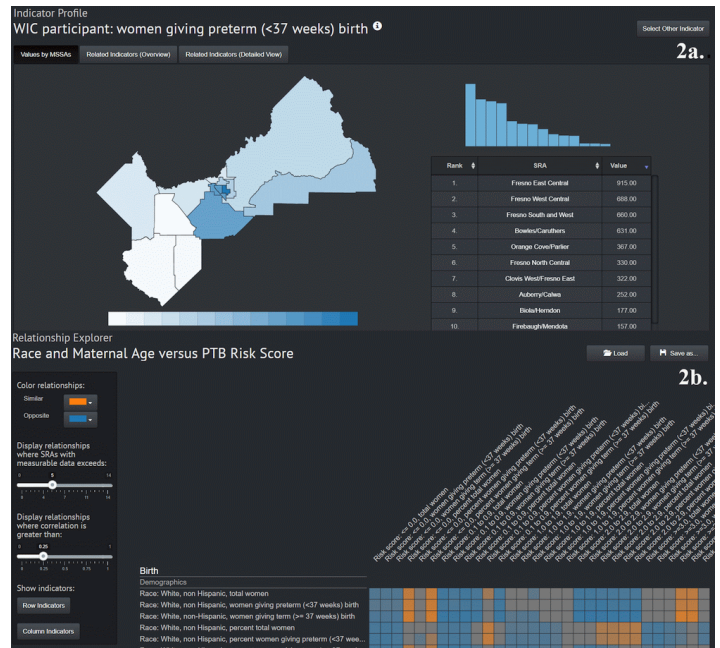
Indicator Profile

WIC participant: women giving preterm (<37 weeks) birth

Select Other Indicator

2a.

Values by MSSAs | Related Indicators (Overview) | Related Indicators (Detailed View)

| Rank | SRA | Value |
|---|---|---|
| 1. | Fresno East Central | 915.00 |
| 2. | Fresno West Central | 688.00 |
| 3. | Fresno South and West | 660.00 |
| 4. | Bowles/Caruthers | 631.00 |
| 5. | Orange Cove/Parlier | 367.00 |
| 6. | Fresno North Central | 330.00 |
| 7. | Clovis West/Fresno East | 322.00 |
| 8. | Auberry/Calwa | 252.00 |
| 9. | Biola/Herndon | 177.00 |
| 10. | Firebaugh/Mendota | 157.00 |

Relationship Explorer

Race and Maternal Age versus PTB Risk Score

Load | Save as...

2b.

Color relationships:

Similar

Opposite

Display relationships where SRAs with measurable data exceeds:

0 5 14
0 7 11 14

Display relationships where correlation is greater than:

0 0.25 1
0 0.25 0.5 0.75 1

Show indicators:

Row Indicators

Column Indicators

Risk score: <= 0.0, total women
Risk score: <= 0.0, women giving preterm (<37 weeks) birth
Risk score: <= 0.0, women giving term (>= 37 weeks) birth
Risk score: <= 0.0, percent total women
Risk score: <= 0.0, percent women giving preterm (<37 weeks) birth
Risk score: <= 0.0, percent women giving term (>= 37 weeks) birth
Risk score: 0.1 to 1.9, total women
Risk score: 0.1 to 1.9, women giving preterm (<37 weeks) birth
Risk score: 0.1 to 1.9, women giving term (>= 37 weeks) birth
Risk score: 0.1 to 1.9, percent total women
Risk score: 0.1 to 1.9, percent women giving preterm (<37 weeks) bi...
Risk score: 0.1 to 1.9, percent women giving term (>= 37 weeks) bi...
Risk score: 2.0 to 2.9, total women
Risk score: 2.0 to 2.9, women giving preterm (<37 weeks) birth
Risk score: 2.0 to 2.9, women giving term (>= 37 weeks) birth
Risk score: 2.0 to 2.9, percent total women
Risk score: 2.0 to 2.9, percent women giving preterm (<37 weeks) bi...
Risk score: 2.0 to 2.9, percent women giving term (>= 37 weeks) bi...
Risk score: >= 3.0, total women
Risk score: >= 3.0, women giving preterm (<37 weeks) birth
Risk score: >= 3.0, women giving term (>= 37 weeks) birth
Risk score: >= 3.0, percent total women

Birth
Demographics
Race: White, non Hispanic, total women
Race: White, non Hispanic, women giving preterm (<37 weeks) birth
Race: White, non-Hispanic, women giving term (>= 37 weeks) birth
Race: White, non Hispanic, percent total women
Race: White, non Hispanic, percent women giving preterm (<37 week...